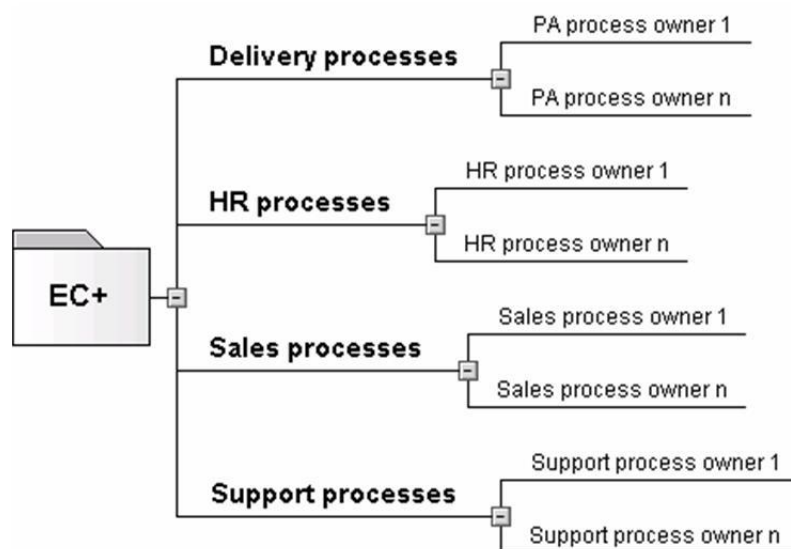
EC+

Delivery processes
PA process owner 1
PA process owner n

HR processes
HR process owner 1
HR process owner n

Sales processes
Sales process owner 1
Sales process owner n

Support processes
Support process owner 1
Support process owner n